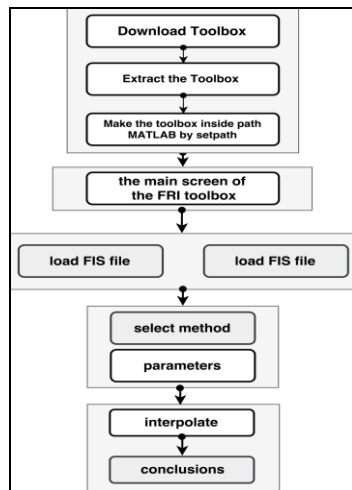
Download Toolbox

Extract the Toolbox

Make the toolbox inside path MATLAB by setpath

the main screen of the FRI toolbox

load FIS file

load FIS file

select method

parameters

interpolate

conclusions